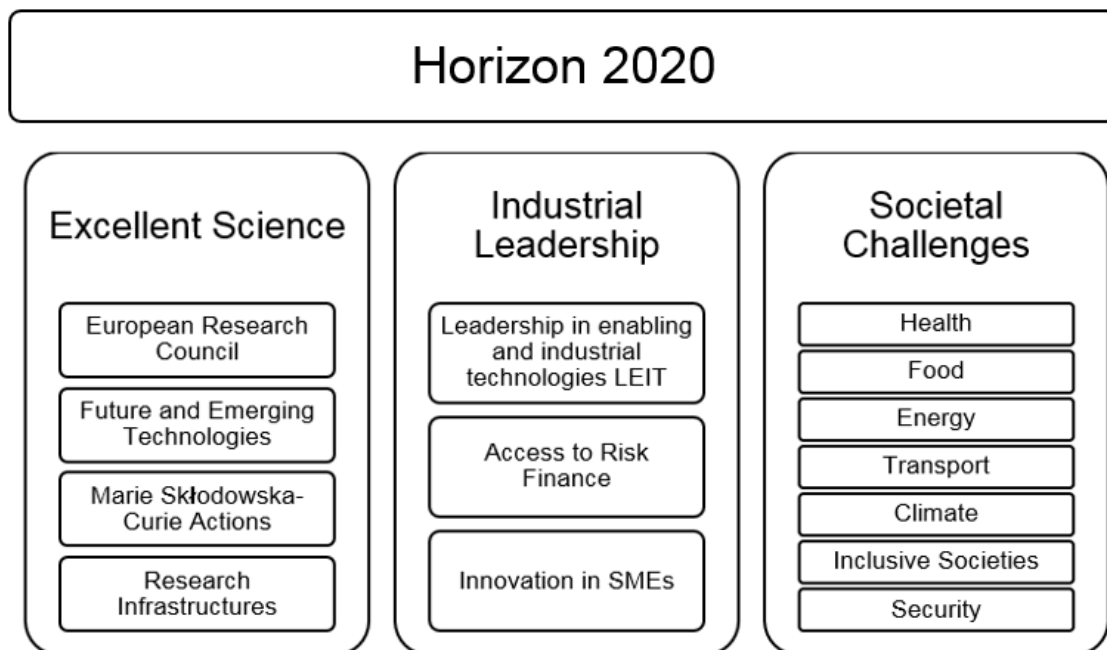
Horizon 2020

Excellent Science

European Research Council

Future and Emerging Technologies

Marie Skłodowska-Curie Actions

Research Infrastructures

Industrial Leadership

Leadership in enabling and industrial technologies LEIT

Access to Risk Finance

Innovation in SMEs

Societal Challenges

Health

Food

Energy

Transport

Climate

Inclusive Societies

Security